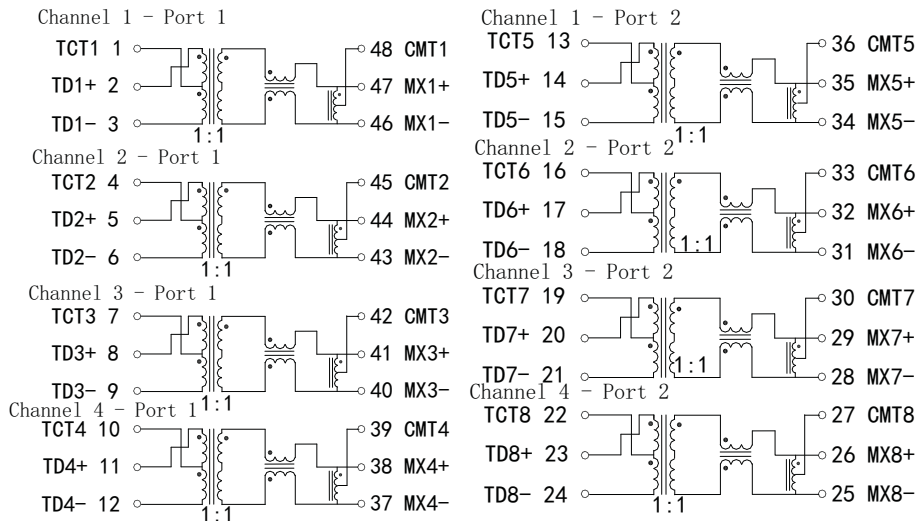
Channel 1 - Port 1
TCT1 1
TD1+ 2
TD1- 3
1:1
48 CMT1
47 MX1+
46 MX1-

Channel 2 - Port 1
TCT2 4
TD2+ 5
TD2- 6
1:1
45 CMT2
44 MX2+
43 MX2-

Channel 3 - Port 1
TCT3 7
TD3+ 8
TD3- 9
1:1
42 CMT3
41 MX3+
40 MX3-

Channel 4 - Port 1
TCT4 10
TD4+ 11
TD4- 12
1:1
39 CMT4
38 MX4+
37 MX4-

Channel 1 - Port 2
TCT5 13
TD5+ 14
TD5- 15
1:1
36 CMT5
35 MX5+
34 MX5-

Channel 2 - Port 2
TCT6 16
TD6+ 17
TD6- 18
1:1
33 CMT6
32 MX6+
31 MX6-

Channel 3 - Port 2
TCT7 19
TD7+ 20
TD7- 21
1:1
30 CMT7
29 MX7+
28 MX7-

Channel 4 - Port 2
TCT8 22
TD8+ 23
TD8- 24
1:1
27 CMT8
26 MX8+
25 MX8-